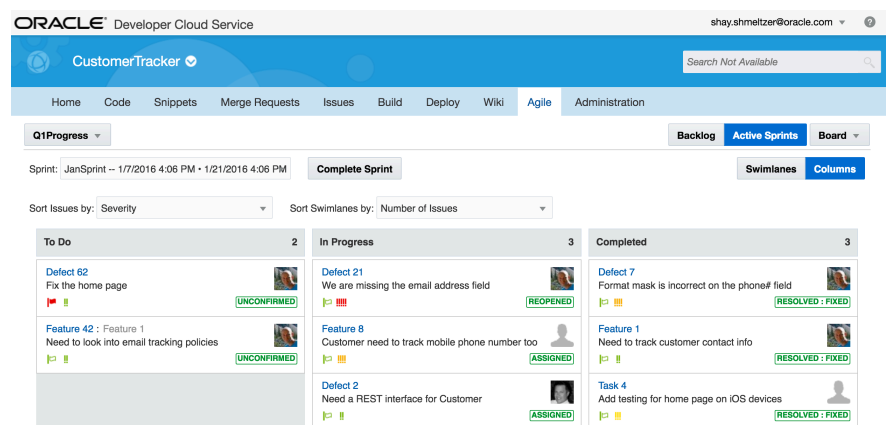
ORACLE Developer Cloud Service

shay.shmeltzer@oracle.com

CustomerTracker

Search Not Available

Home Code Snippets Merge Requests Issues Build Deploy Wiki Agile Administration

Q1Progress

Backlog Active Sprints Board

Sprint: JanSprint -- 1/7/2016 4:06 PM • 1/21/2016 4:06 PM

Complete Sprint

Swimlanes Columns

Sort Issues by: Severity

Sort Swimlanes by: Number of Issues

To Do 2

Defect 62
Fix the home page
UNCONFIRMED

Feature 42 : Feature 1
Need to look into email tracking policies
UNCONFIRMED

In Progress 3

Defect 21
We are missing the email address field
REOPENED

Feature 8
Customer need to track mobile phone number too
ASSIGNED

Defect 2
Need a REST interface for Customer
ASSIGNED

Completed 3

Defect 7
Format mask is incorrect on the phone# field
RESOLVED : FIXED

Feature 1
Need to track customer contact info
RESOLVED : FIXED

Task 4
Add testing for home page on iOS devices
RESOLVED : FIXED